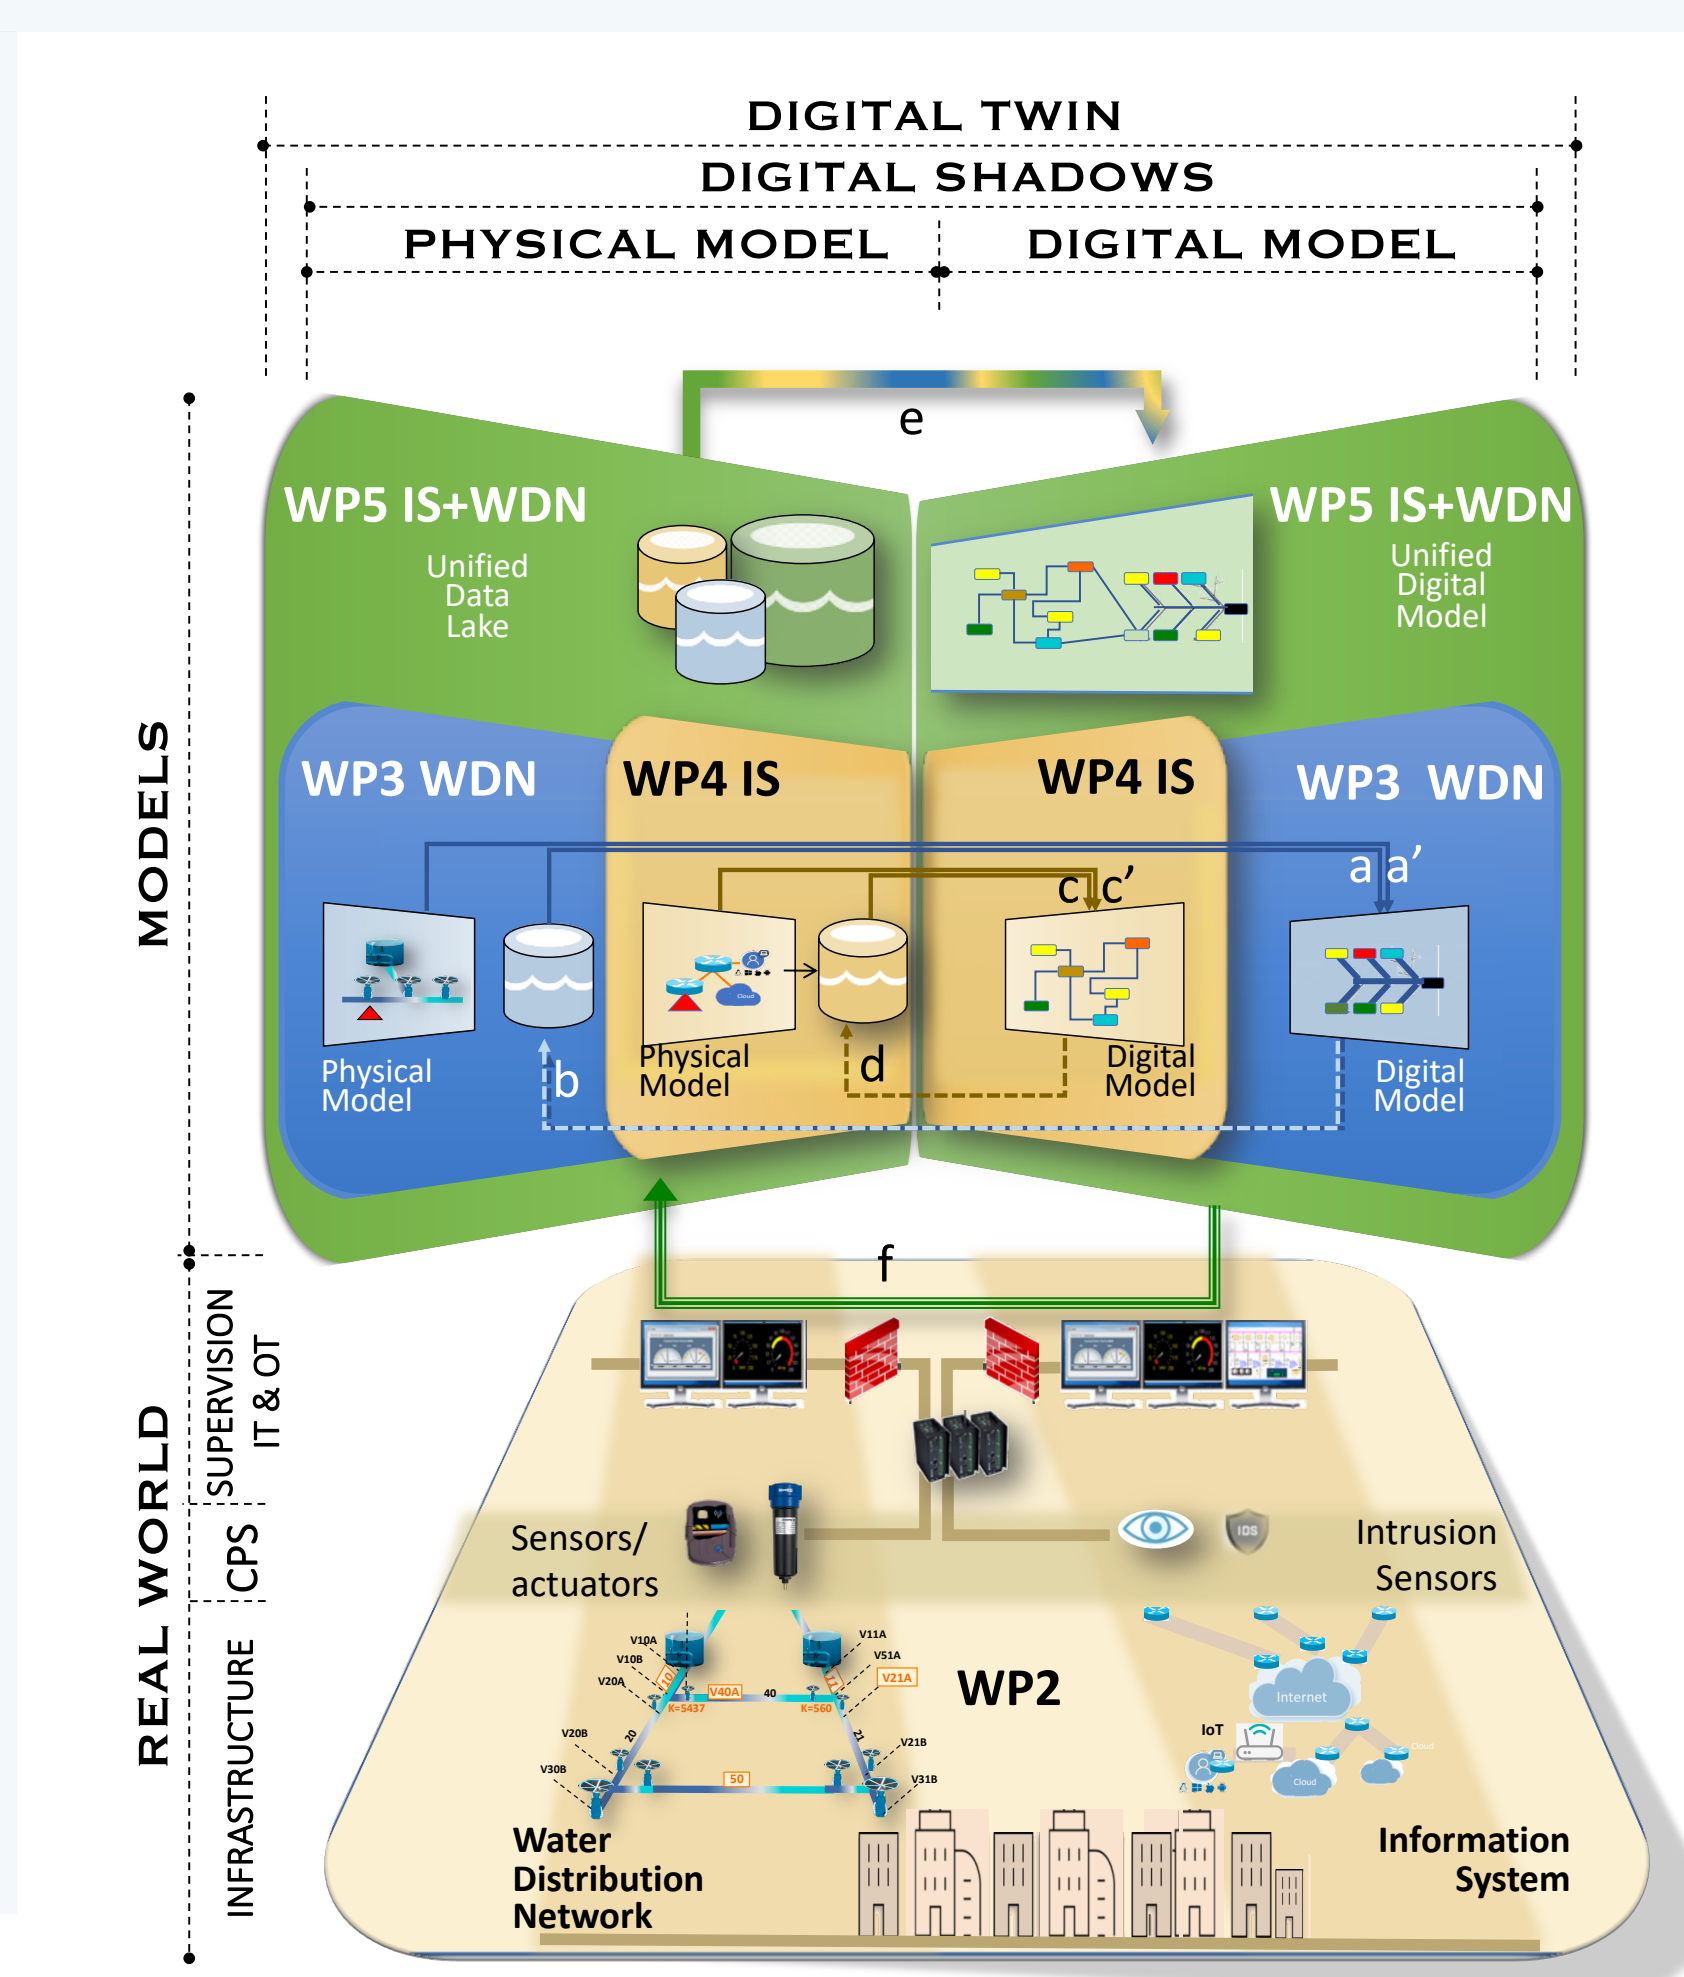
DIGITAL TWIN

DIGITAL SHADOWS

PHYSICAL MODEL

DIGITAL MODEL

MODELS

e

WP5 IS+WDN

Unified Data Lake

WP5 IS+WDN

Unified Digital Model

WP3 WDN

WP4 IS

WP4 IS

WP3 WDN

a a'

c c'

Physical Model

b

Physical Model

d

Digital Model

Digital Model

f

REAL WORLD

SUPERVISION IT & OT

CPS

INFRASTRUCTURE

Sensors/ actuators

Intrusion Sensors

IDS

V10A

V10B

V20A

V20B

V30B

V11A

V51A

V21A

V21B

V31B

V40A

40

K=5437

K=560

50

20

21

WP2

Internet

IoT

Cloud

Water Distribution Network

Information System